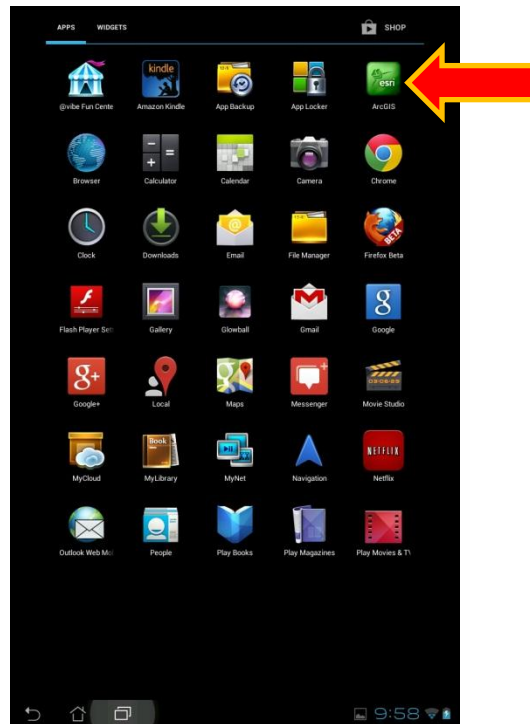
APPS WIDGETS SHOP

@vibe Fun Cente
Amazon Kindle
App Backup
App Locker
ArcGIS

Browser
Calculator
Calendar
Camera
Chrome

Clock
Downloads
Email
File Manager
Firefox Beta

Flash Player Set
Gallery
Glowball
Gmail
Google

Google+
Local
Maps
Messenger
Movie Studio

MyCloud
MyLibrary
MyNet
Navigation
Netflix

Outlook Web Ma
People
Play Books
Play Magazines
Play Movies & TV

9:58